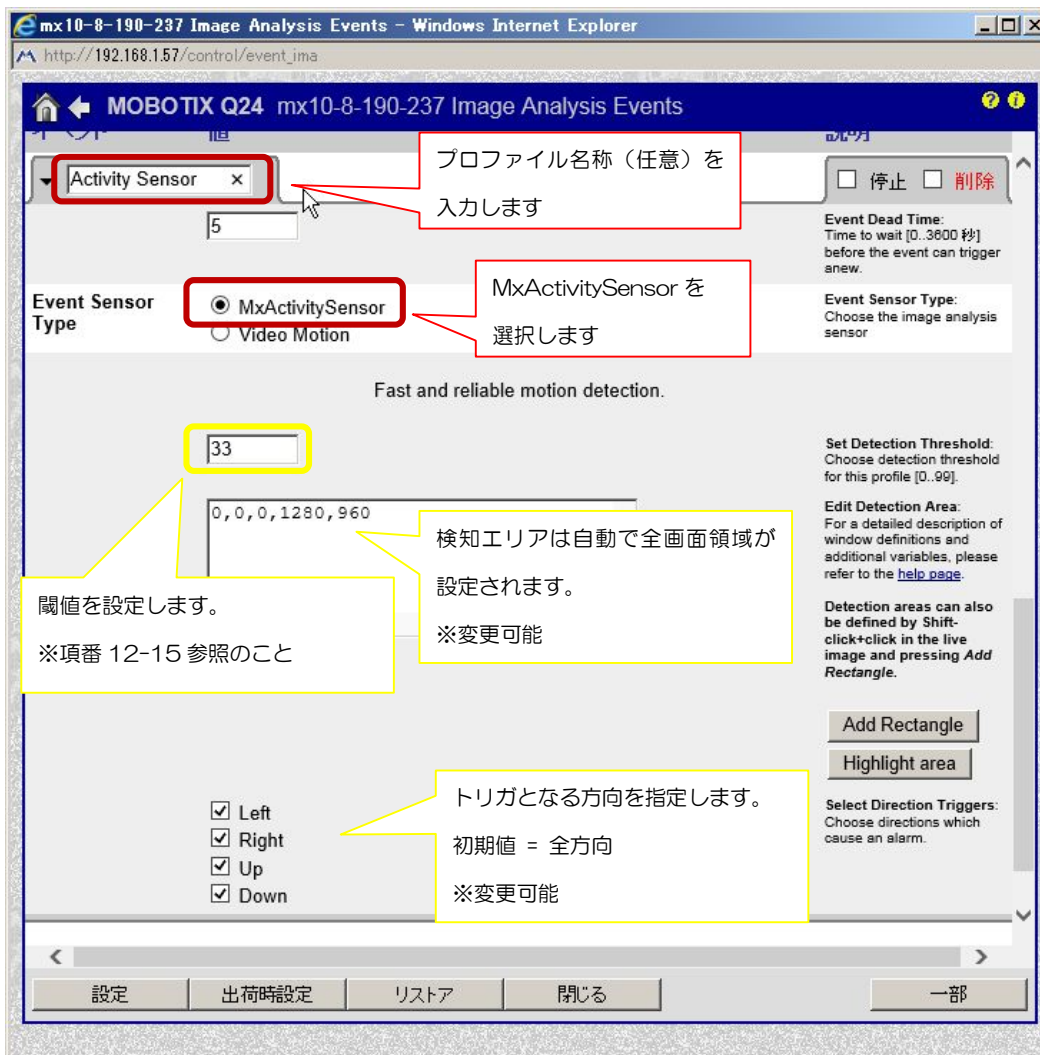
mx10-8-190-237 Image Analysis Events - Windows Internet Explorer

http://192.168.1.57/control/event_ima

MOBOTIX Q24 mx10-8-190-237 Image Analysis Events

Activity Sensor ×

プロファイル名称（任意）を入力します

☐ 停止 ☐ 削除

5

Event Dead Time: Time to wait [0..3600 秒] before the event can trigger anew.

Event Sensor Type

◉ MxActivitySensor
○ Video Motion

MxActivitySensor を選択します

Event Sensor Type: Choose the image analysis sensor

Fast and reliable motion detection.

33

Set Detection Threshold: Choose detection threshold for this profile [0..99].

0,0,0,1280,960

検知エリアは自動で全画面領域が設定されます。
※変更可能

Edit Detection Area: For a detailed description of window definitions and additional variables, please refer to the help page.

閾値を設定します。
※項番 12-15 参照のこと

Detection areas can also be defined by Shift-click+click in the live image and pressing Add Rectangle.

Add Rectangle

Highlight area

☑ Left
☑ Right
☑ Up
☑ Down

トリガとなる方向を指定します。
初期値 = 全方向
※変更可能

Select Direction Triggers: Choose directions which cause an alarm.

設定 | 出荷時設定 | リストア | 閉じる | 一部